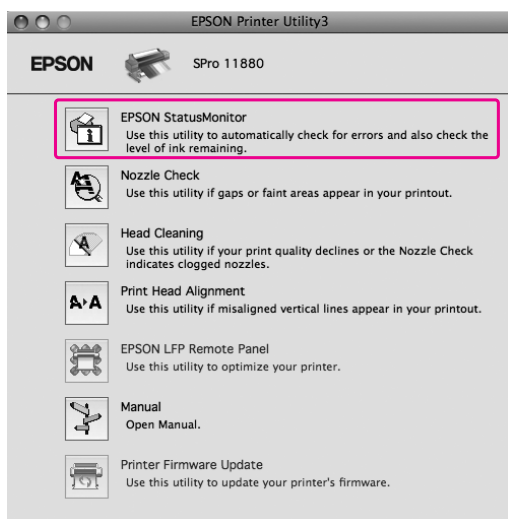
EPSON Printer Utility3

EPSON

SPro 11880

EPSON StatusMonitor
Use this utility to automatically check for errors and also check the level of ink remaining.

Nozzle Check
Use this utility if gaps or faint areas appear in your printout.

Head Cleaning
Use this utility if your print quality declines or the Nozzle Check indicates clogged nozzles.

A▸A

Print Head Alignment
Use this utility if misaligned vertical lines appear in your printout.

EPSON LFP Remote Panel
Use this utility to optimize your printer.

Manual
Open Manual.

Printer Firmware Update
Use this utility to update your printer's firmware.